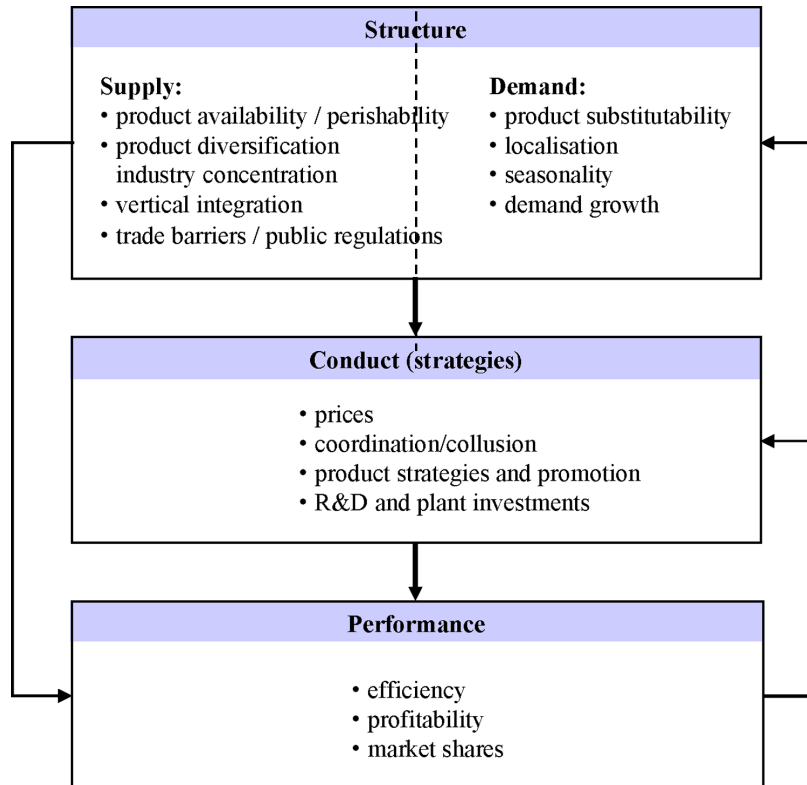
Structure

Supply:
• product availability / perishability
• product diversification industry concentration
• vertical integration
• trade barriers / public regulations

Demand:
• product substitutability
• localisation
• seasonality
• demand growth

Conduct (strategies)

• prices
• coordination/collusion
• product strategies and promotion
• R&D and plant investments

Performance

• efficiency
• profitability
• market shares